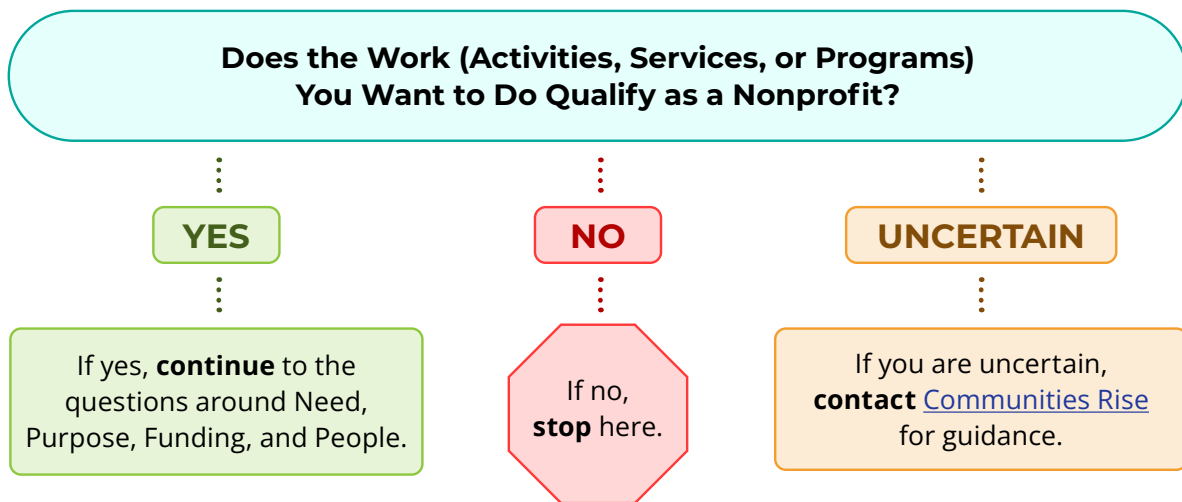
Does the Work (Activities, Services, or Programs) You Want to Do Qualify as a Nonprofit?

YES

NO

UNCERTAIN

If yes, **continue** to the questions around Need, Purpose, Funding, and People.

If no, **stop** here.

If you are uncertain, **contact** Communities Rise for guidance.